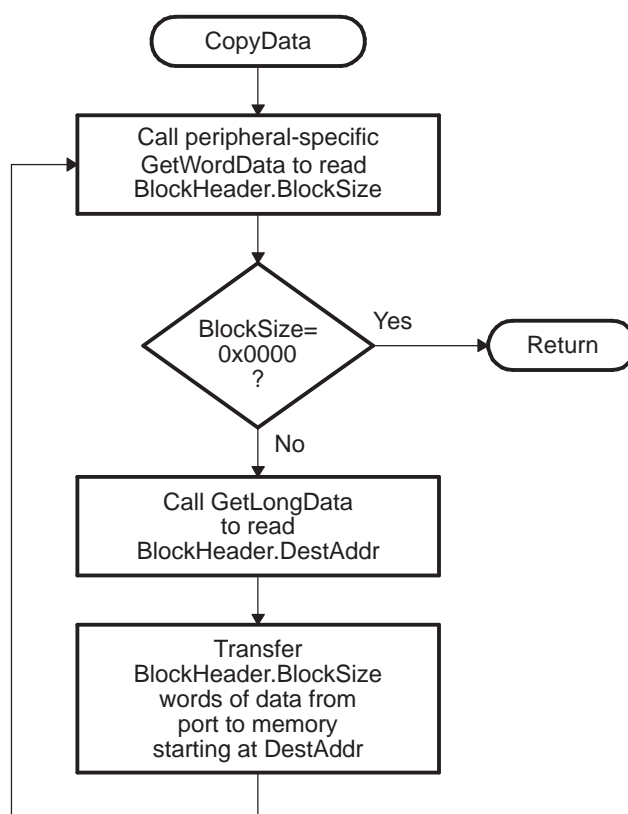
CopyData

Call peripheral-specific GetWordData to read BlockHeader.BlockSize

BlockSize= 0x0000 ?

Yes

Return

No

Call GetLongData to read BlockHeader.DestAddr

Transfer BlockHeader.BlockSize words of data from port to memory starting at DestAddr